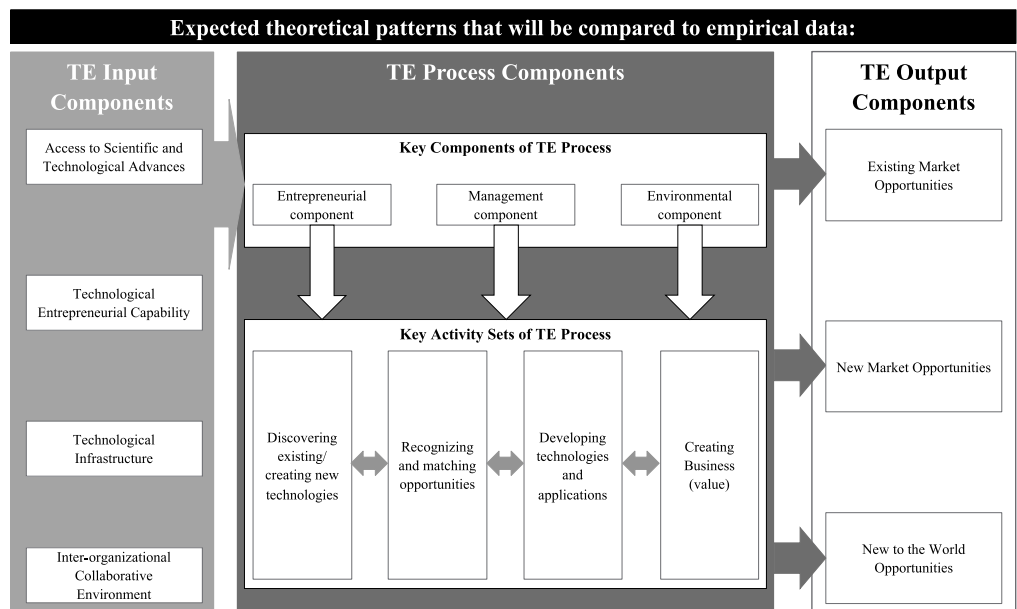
Expected theoretical patterns that will be compared to empirical data:

TE Input Components

Access to Scientific and Technological Advances

Technological Entrepreneurial Capability

Technological Infrastructure

Inter-organizational Collaborative Environment

TE Process Components

Key Components of TE Process

Entrepreneurial component

Management component

Environmental component

Key Activity Sets of TE Process

Discovering existing/ creating new technologies

Recognizing and matching opportunities

Developing technologies and applications

Creating Business (value)

TE Output Components

Existing Market Opportunities

New Market Opportunities

New to the World Opportunities